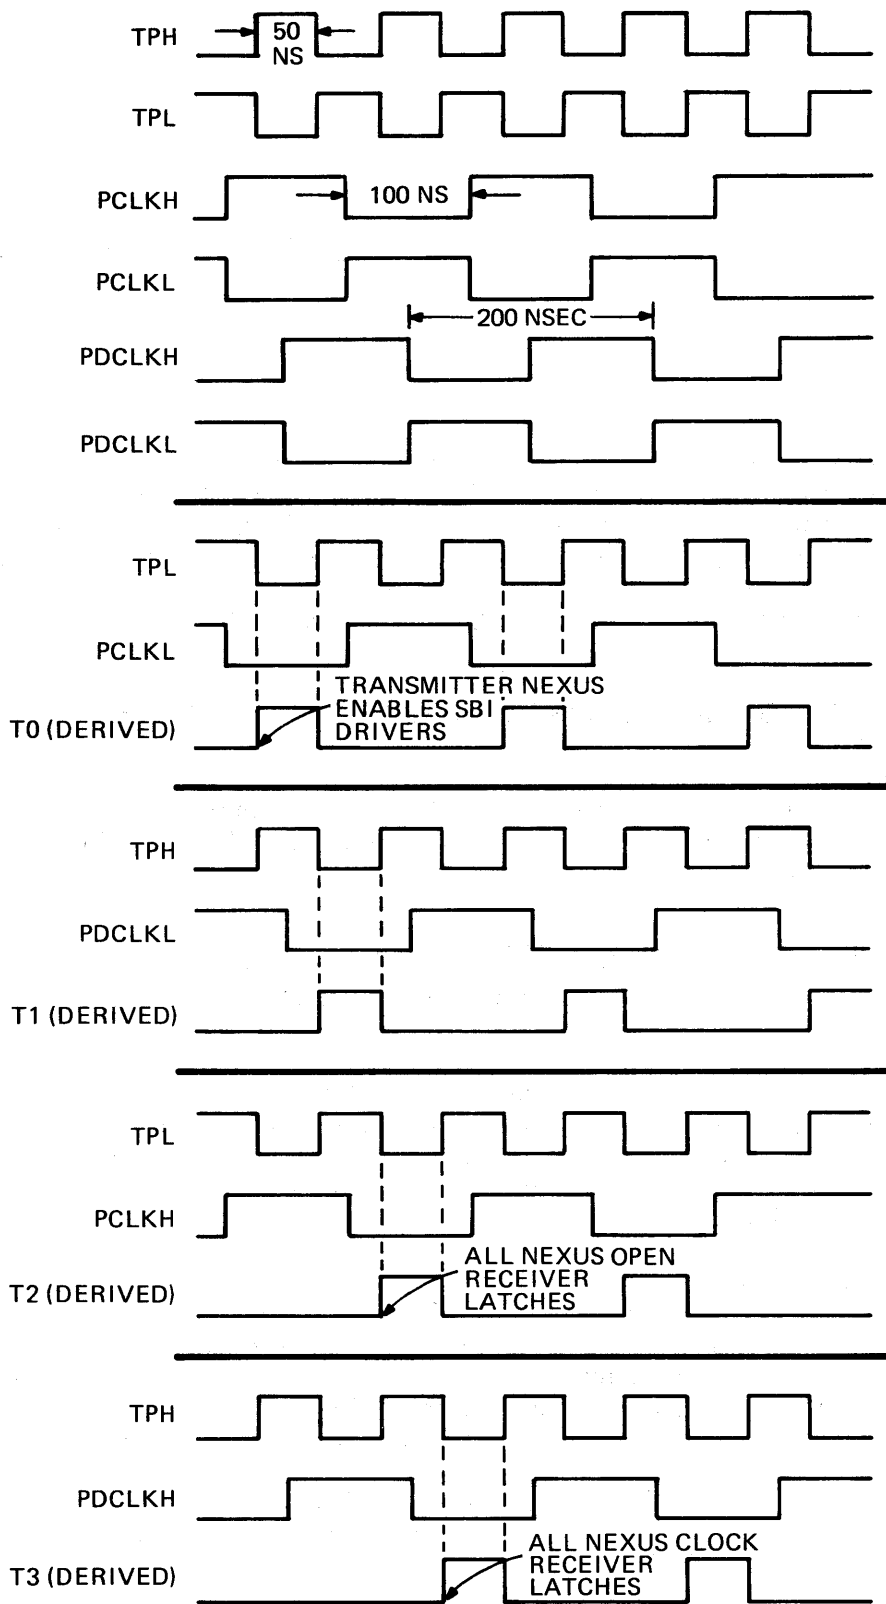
TPH
50 NS
TPL
PCLKH
100 NS
PCLKL
200 NSEC
PDCLKH
PDCLKL

TPL
PCLKL
TRANSMITTER NEXUS ENABLES SBI DRIVERS
T0 (DERIVED)

TPH
PDCLKL
T1 (DERIVED)

TPL
PCLKH
ALL NEXUS OPEN RECEIVER LATCHES
T2 (DERIVED)

TPH
PDCLKH
ALL NEXUS CLOCK RECEIVER LATCHES
T3 (DERIVED)